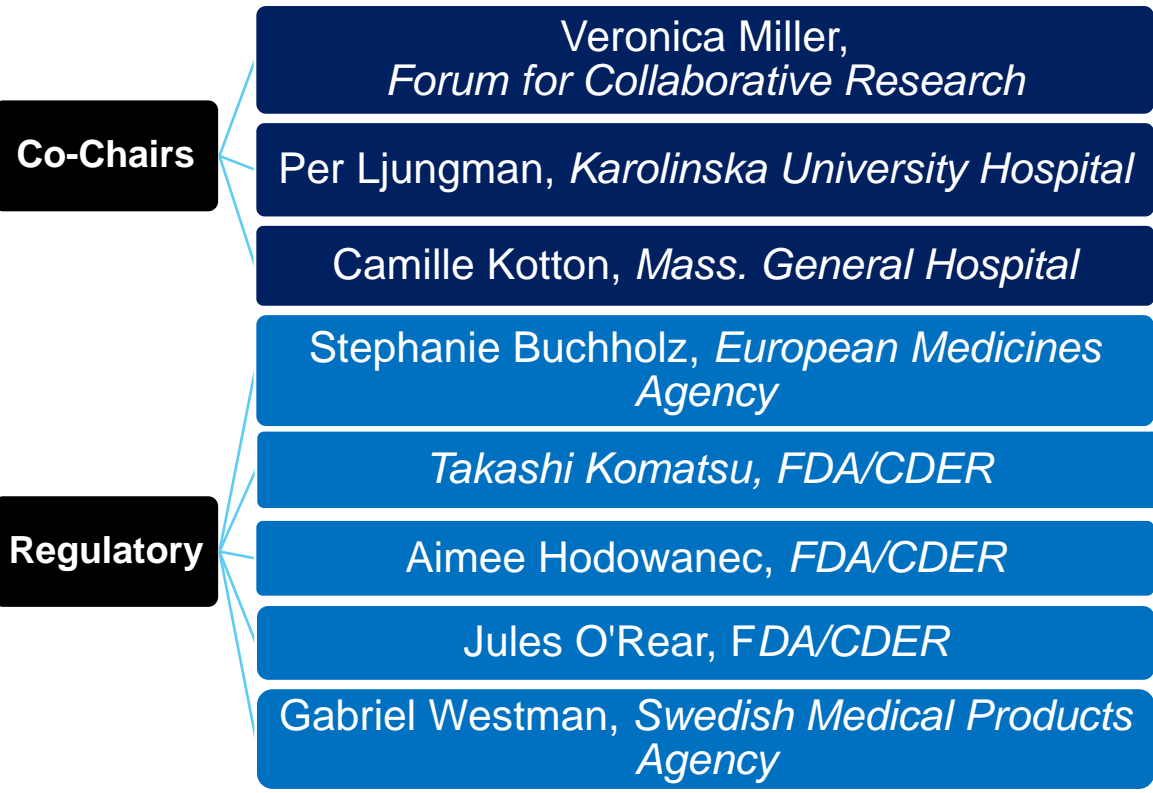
Co-Chairs

Veronica Miller, Forum for Collaborative Research

Per Ljungman, Karolinska University Hospital

Camille Kotton, Mass. General Hospital

Regulatory

Stephanie Buchholz, European Medicines Agency

Takashi Komatsu, FDA/CDER

Aimee Hodowanec, FDA/CDER

Jules O'Rear, FDA/CDER

Gabriel Westman, Swedish Medical Products Agency